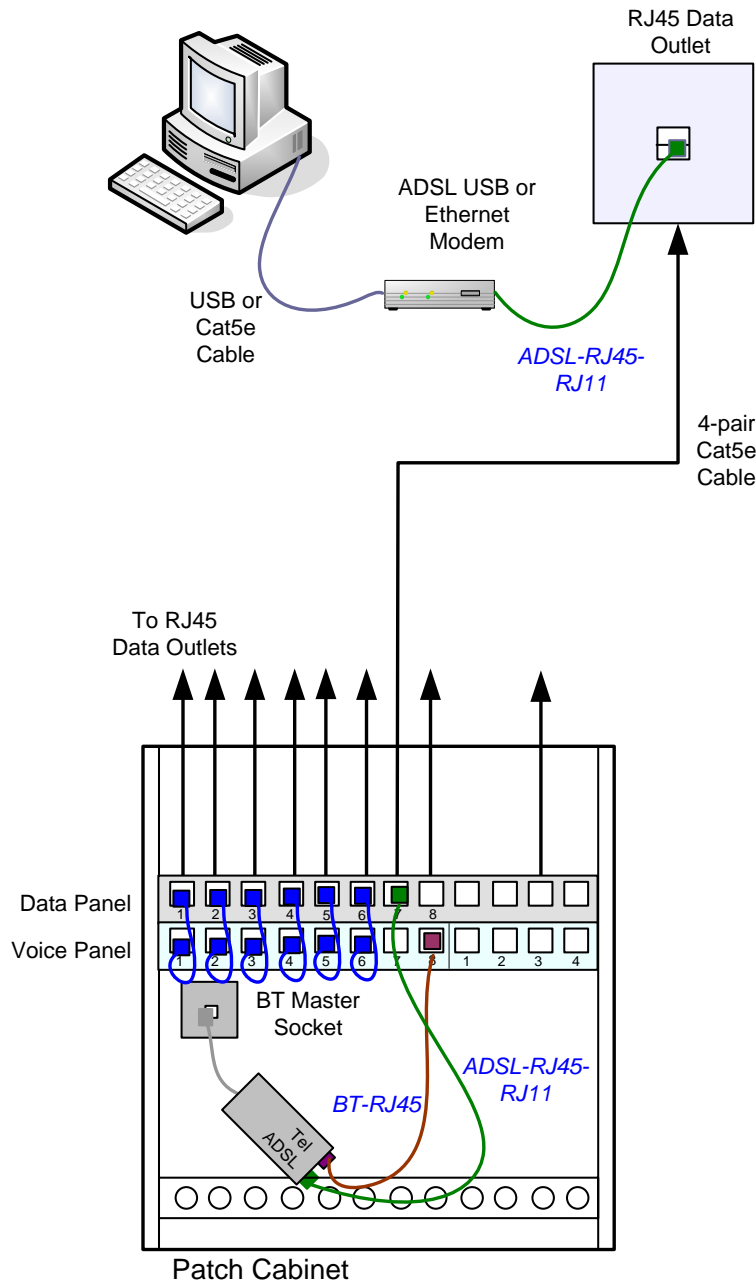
RJ45 Data Outlet

ADSL USB or Ethernet Modem

USB or Cat5e Cable

ADSL-RJ45-RJ11

4-pair Cat5e Cable

To RJ45 Data Outlets

Data Panel

Voice Panel

1 2 3 4 5 6 7 8

1 2 3 4 5 6 7 8 1 2 3 4

BT Master Socket

BT-RJ45

ADSL-RJ45-RJ11

Tel ADSL

Patch Cabinet